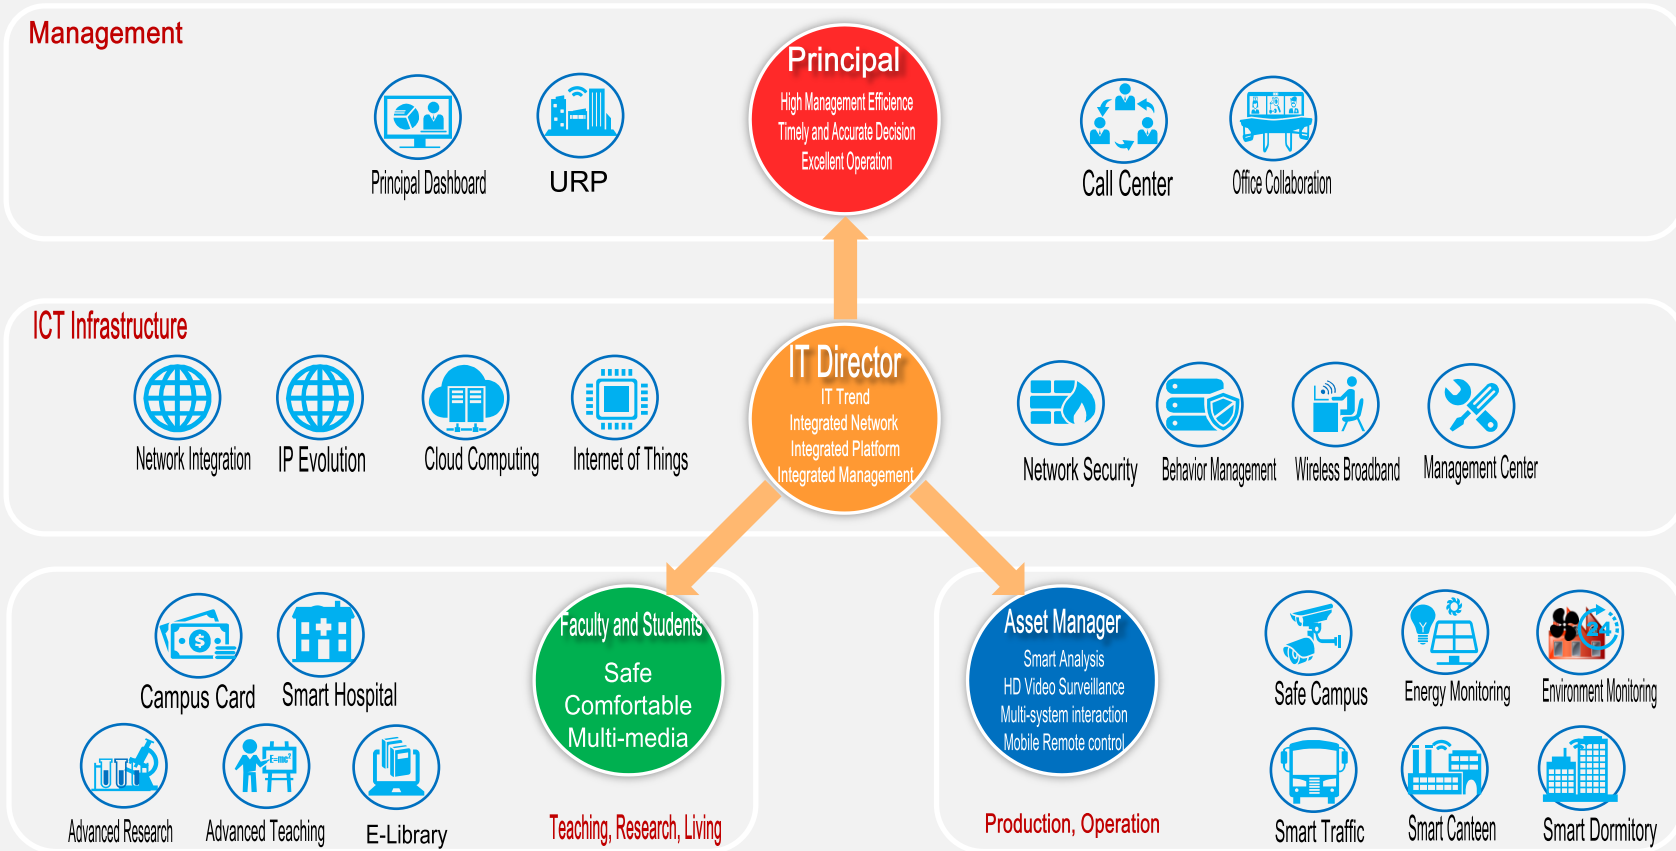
Management

Principal Dashboard

URP

Principal
High Management Efficience
Timely and Accurate Decision
Excellent Operation

Call Center

Office Collaboration

ICT Infrastructure

Network Integration

IP Evolution

Cloud Computing

Internet of Things

IT Director
IT Trend
Integrated Network
Integrated Platform
Integrated Management

Network Security

Behavior Management

Wireless Broadband

Management Center

Campus Card

Smart Hospital

Advanced Research

Advanced Teaching

E-Library

Faculty and Students
Safe
Comfortable
Multi-media

Teaching, Research, Living

Asset Manager
Smart Analysis
HD Video Surveillance
Multi-system interaction
Mobile Remote control

Production, Operation

Safe Campus

Energy Monitoring

Environment Monitoring

Smart Traffic

Smart Canteen

Smart Dormitory